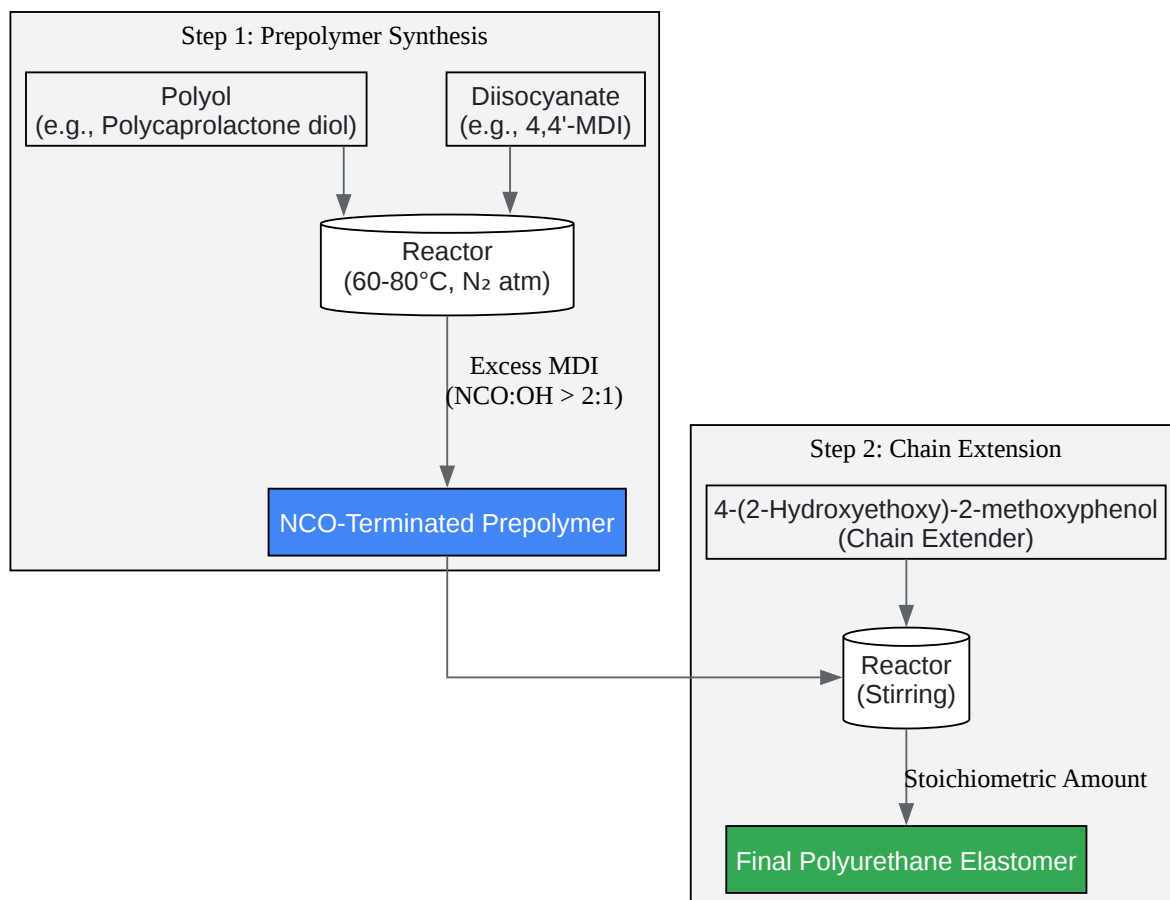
Step 1: Prepolymer Synthesis

Polyol
(e.g., Polycaprolactone diol)

Diisocyanate
(e.g., 4,4'-MDI)

Reactor
(60-80°C, $N_2$ atm)

Excess MDI
(NCO:OH > 2:1)

NCO-Terminated Prepolymer

Step 2: Chain Extension

4-(2-Hydroxyethoxy)-2-methoxyphenol
(Chain Extender)

Reactor
(Stirring)

Stoichiometric Amount

Final Polyurethane Elastomer